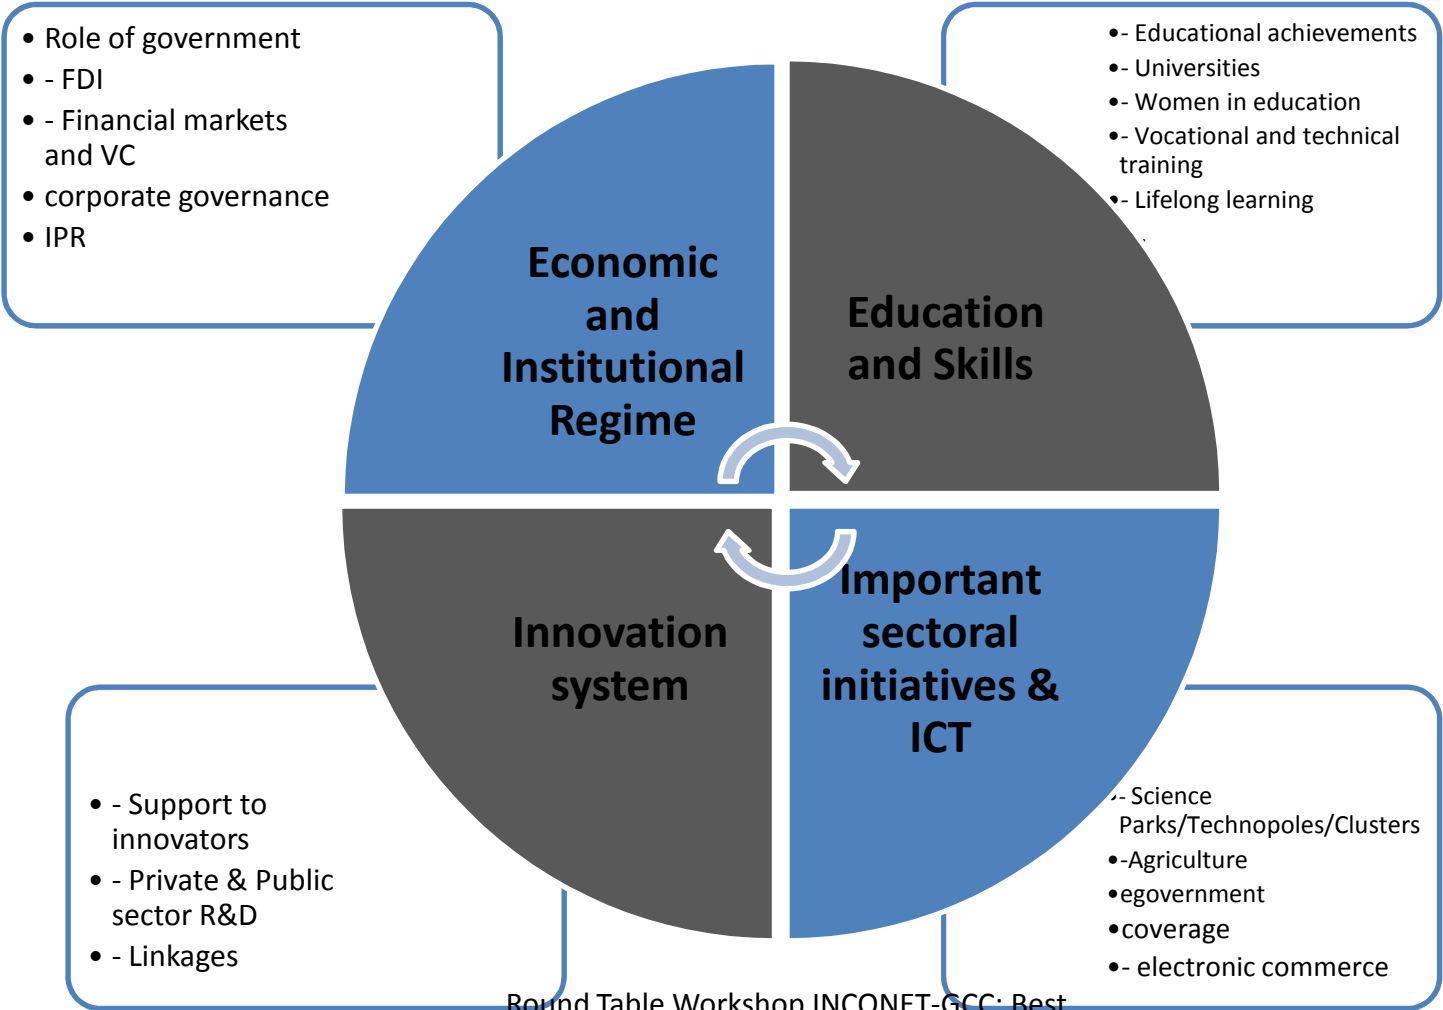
• Role of government
• - FDI
• - Financial markets and VC
• corporate governance
• IPR

•- Educational achievements
•- Universities
•- Women in education
•- Vocational and technical training
•- Lifelong learning

Economic and Institutional Regime

Education and Skills

Innovation system

Important sectoral initiatives & ICT

• - Support to innovators
• - Private & Public sector R&D
• - Linkages

•- Science Parks/Technopoles/Clusters
•-Agriculture
•egovernment
•coverage
•- electronic commerce

Round Table Workshop INCONET-GCC: Best